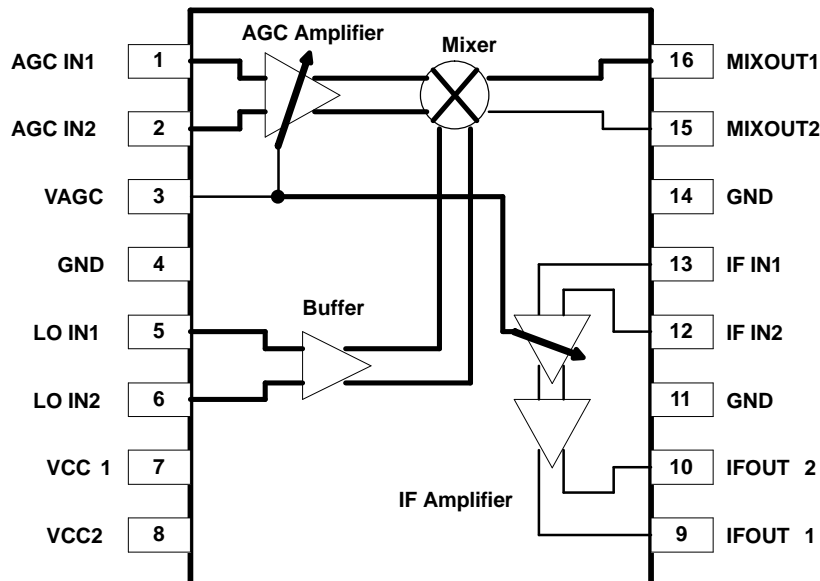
AGC Amplifier

Mixer

AGC IN1 1

AGC IN2 2

VAGC 3

GND 4

LO IN1 5

LO IN2 6

VCC 1 7

VCC2 8

16 MIXOUT1

15 MIXOUT2

14 GND

13 IF IN1

12 IF IN2

11 GND

10 IFOUT 2

9 IFOUT 1

Buffer

IF Amplifier